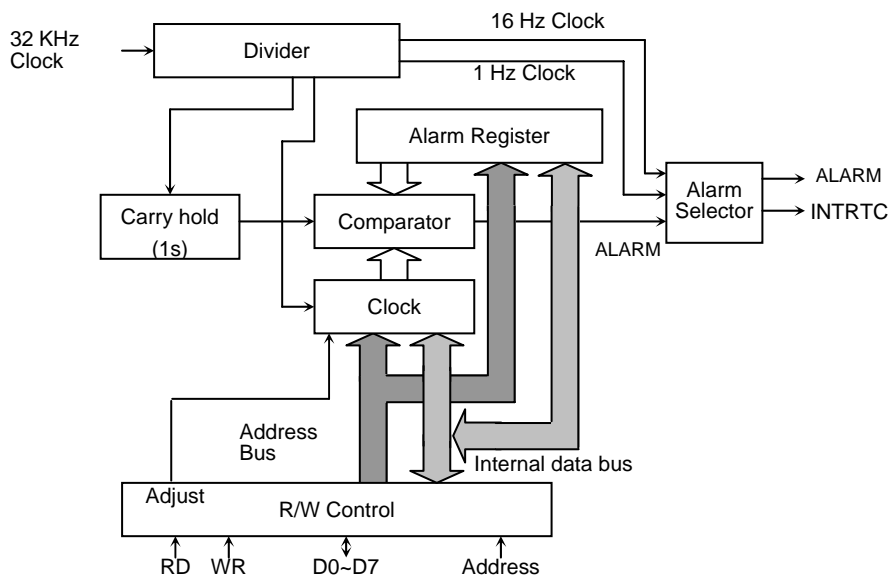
32 KHz Clock

Divider

16 Hz Clock

1 Hz Clock

Alarm Register

Carry hold (1s)

Comparator

Alarm Selector

ALARM

INTRTC

ALARM

Clock

Address Bus

Internal data bus

Adjust

R/W Control

RD

WR

D0~D7

Address